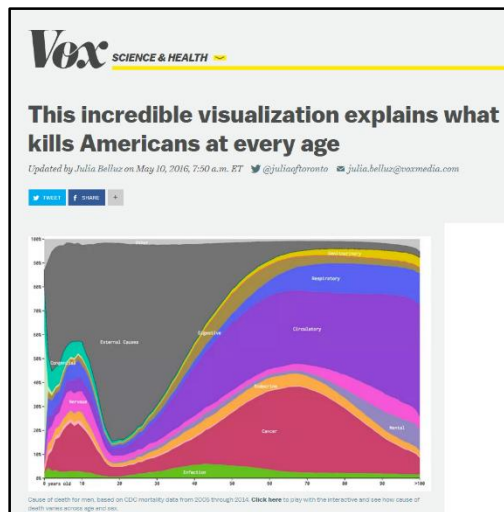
Vox SCIENCE & HEALTH

This incredible visualization explains what kills Americans at every age

Updated by Julia Belluz on May 10, 2016, 7:50 a.m. ET @juliaoftoronto julia.belluz@voxmedia.com

TWEET SHARE +

100%
90%
80%
70%
60%
50%
40%
30%
20%
10%
0%

Other
External Causes
Digestive
Congenital
Nervous
Circulatory
Respiratory
Endocrine
Cancer
Mental
Infection

0 years old 10 20 30 40 50 60 70 80 90 >100

Cause of death for men, based on CDC mortality data from 2005 through 2014. Click here to play with the interactive and see how cause of death varies across age and sex.